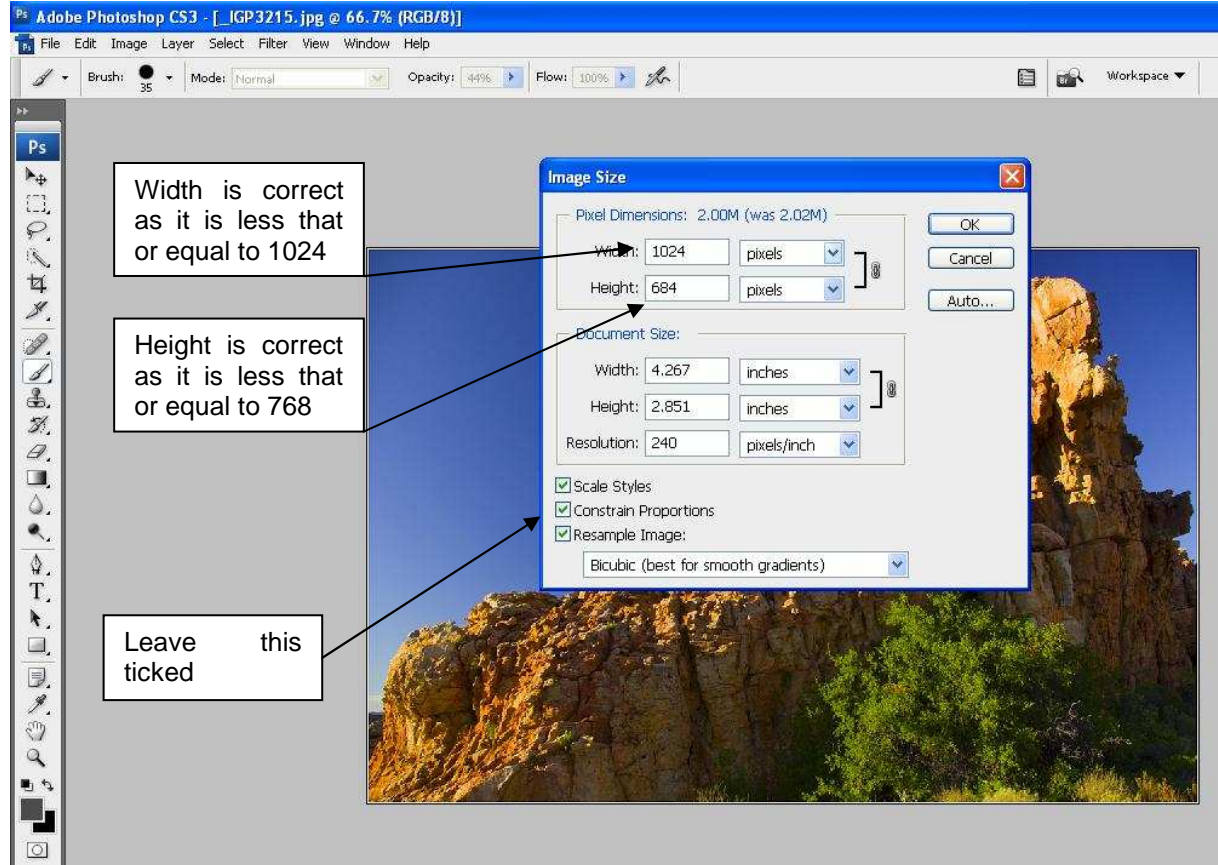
Ps Adobe Photoshop CS3 - [_IGP3215.jpg @ 66.7% (RGB/8)]

File Edit Image Layer Select Filter View Window Help

Brush: 35 Mode: Normal Opacity: 44% Flow: 100%

Workspace

Ps

Width is correct as it is less that or equal to 1024

Height is correct as it is less that or equal to 768

Leave this ticked

Image Size

Pixel Dimensions: 2.00M (was 2.02M)

Width: 1024 pixels

Height: 684 pixels

Document Size:

Width: 4.267 inches

Height: 2.851 inches

Resolution: 240 pixels/inch

Scale Styles

Constrain Proportions

Resample Image:

Bicubic (best for smooth gradients)

OK

Cancel

Auto...